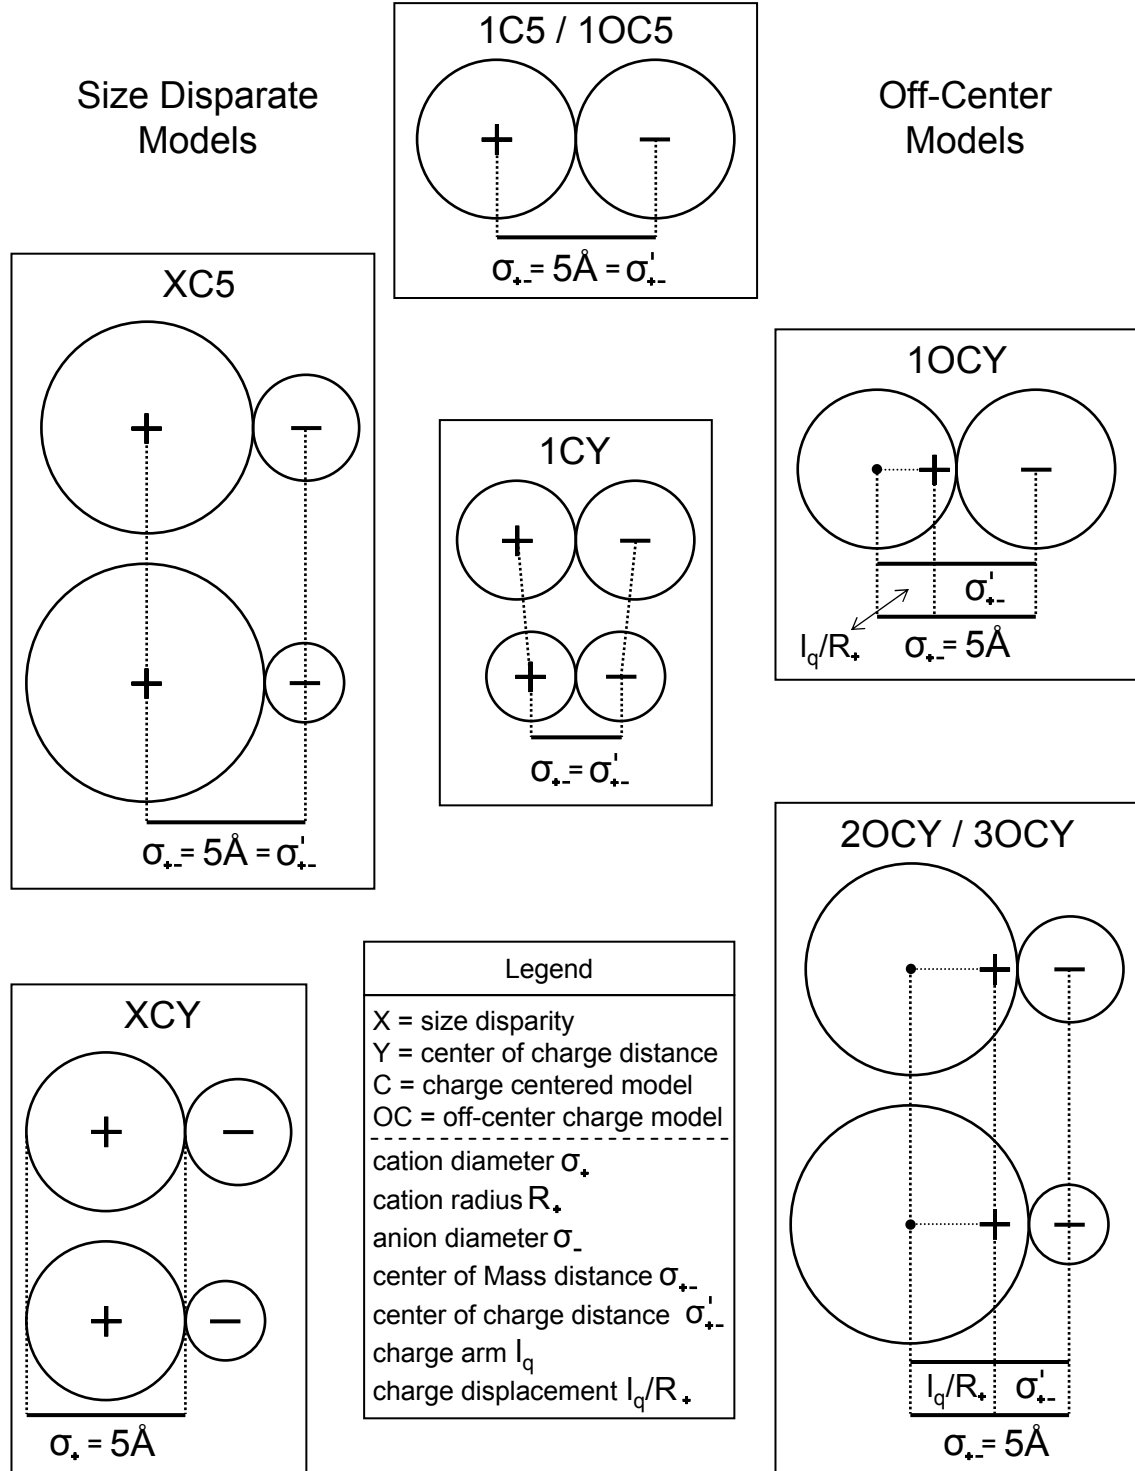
Size Disparate Models

1C5 / 1OC5

+ −

$\sigma_{+-} = 5Å = \sigma'_{+-}$

Off-Center Models

XC5

+ −

+ −

$\sigma_{+-} = 5Å = \sigma'_{+-}$

1CY

+ −

+ −

$\sigma_{+-} = \sigma'_{+-}$

1OCY

+ −

$\sigma'_{+-}$

$l_q/R_+$ $\sigma_{+-} = 5Å$

2OCY / 3OCY

+ −

+ −

$l_q/R_+$ $\sigma'_{+-}$

$\sigma_{+-} = 5Å$

XCY

+ −

+ −

$\sigma_+ = 5Å$

| Legend |
|---|
| X = size disparity<br>Y = center of charge distance<br>C = charge centered model<br>OC = off-center charge model |
| cation diameter $\sigma_+$<br>cation radius $R_+$<br>anion diameter $\sigma_-$<br>center of Mass distance $\sigma_{+-}$<br>center of charge distance $\sigma'_{+-}$<br>charge arm $l_q$<br>charge displacement $l_q/R_+$ |